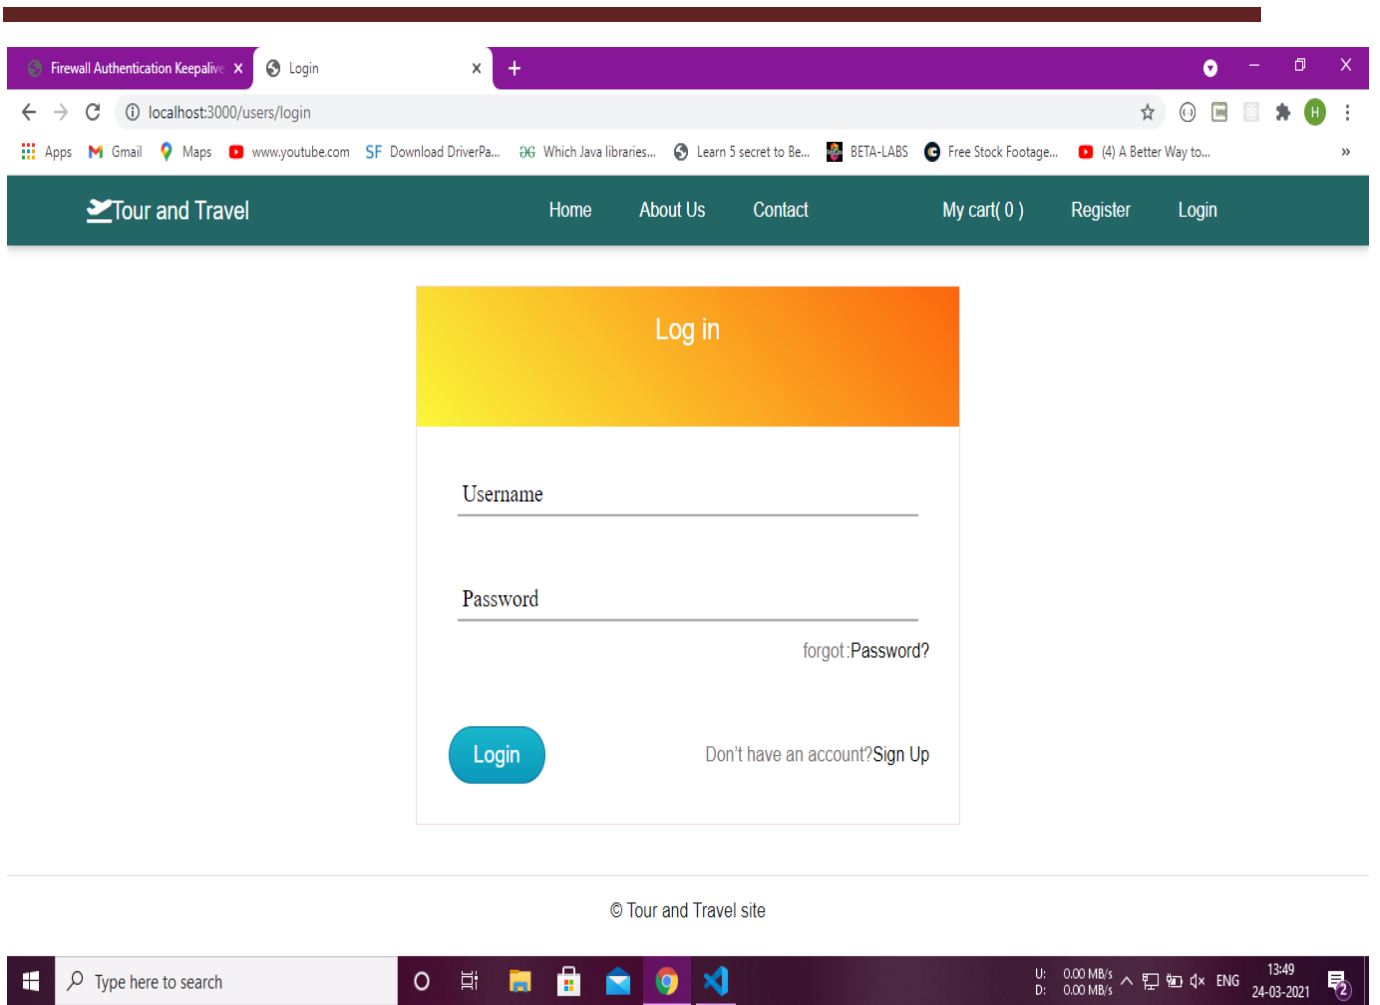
Firewall Authentication Keepalive ×
Login ×
+

localhost:3000/users/login

Apps Gmail Maps www.youtube.com Download DriverPa... Which Java libraries... Learn 5 secret to Be... BETA-LABS Free Stock Footage... (4) A Better Way to... »

Tour and Travel
Home About Us Contact My cart( 0 ) Register Login

Log in

Username

Password

forgot:Password?

Login

Don't have an account?Sign Up

© Tour and Travel site

Type here to search

U: 0.00 MB/s
D: 0.00 MB/s
ENG
13:49
24-03-2021
2